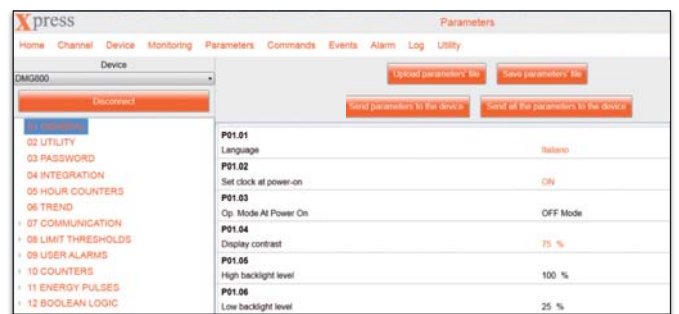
Xpress

Parameters

Home Channel Device Monitoring Parameters Commands Events Alarm Log Utility

Device

DMG800

Disconnect

01 GENERAL

02 UTILITY

03 PASSWORD

04 INTEGRATION

05 HOUR COUNTERS

06 TREND

07 COMMUNICATION

08 LIMIT THRESHOLDS

09 USER ALARMS

10 COUNTERS

11 ENERGY PULSES

12 BOOLEAN LOGIC

Upload parameters' file

Save parameters' file

Send parameters to the device

Send all the parameters to the device

P01.01

Language

Italiano

P01.02

Set clock at power-on

ON

P01.03

Op. Mode At Power On

OFF Mode

P01.04

Display contrast

75 %

P01.05

High backlight level

100 %

P01.06

Low backlight level

25 %